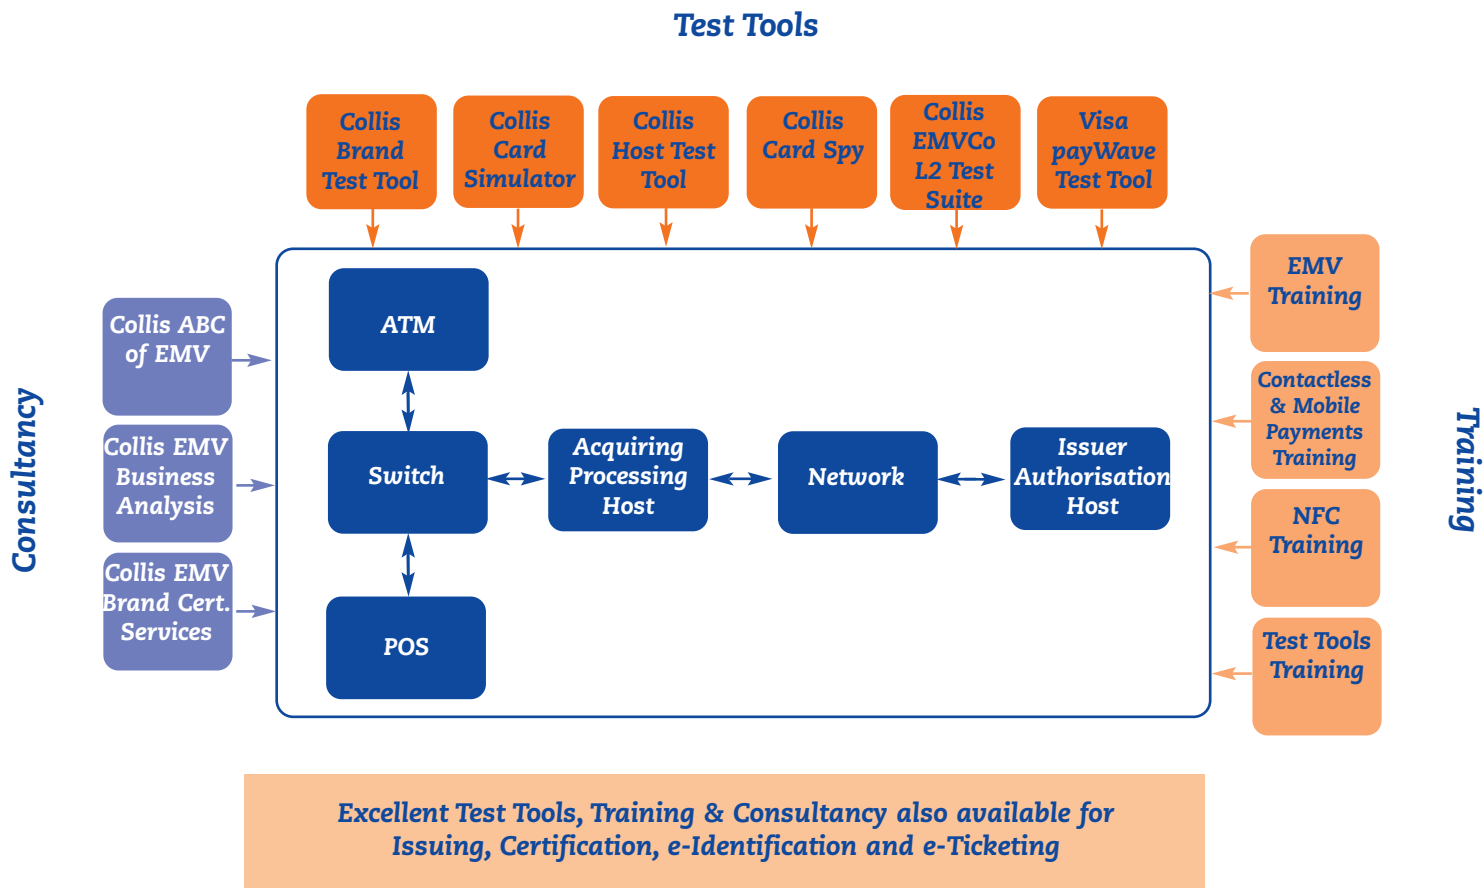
Test Tools

Collis Brand Test Tool

Collis Card Simulator

Collis Host Test Tool

Collis Card Spy

Collis EMVCo L2 Test Suite

Visa payWave Test Tool

Consultancy

Collis ABC of EMV

Collis EMV Business Analysis

Collis EMV Brand Cert. Services

ATM

Switch

POS

Acquiring Processing Host

Network

Issuer Authorisation Host

Training

EMV Training

Contactless & Mobile Payments Training

NFC Training

Test Tools Training

Excellent Test Tools, Training & Consultancy also available for Issuing, Certification, e-Identification and e-Ticketing